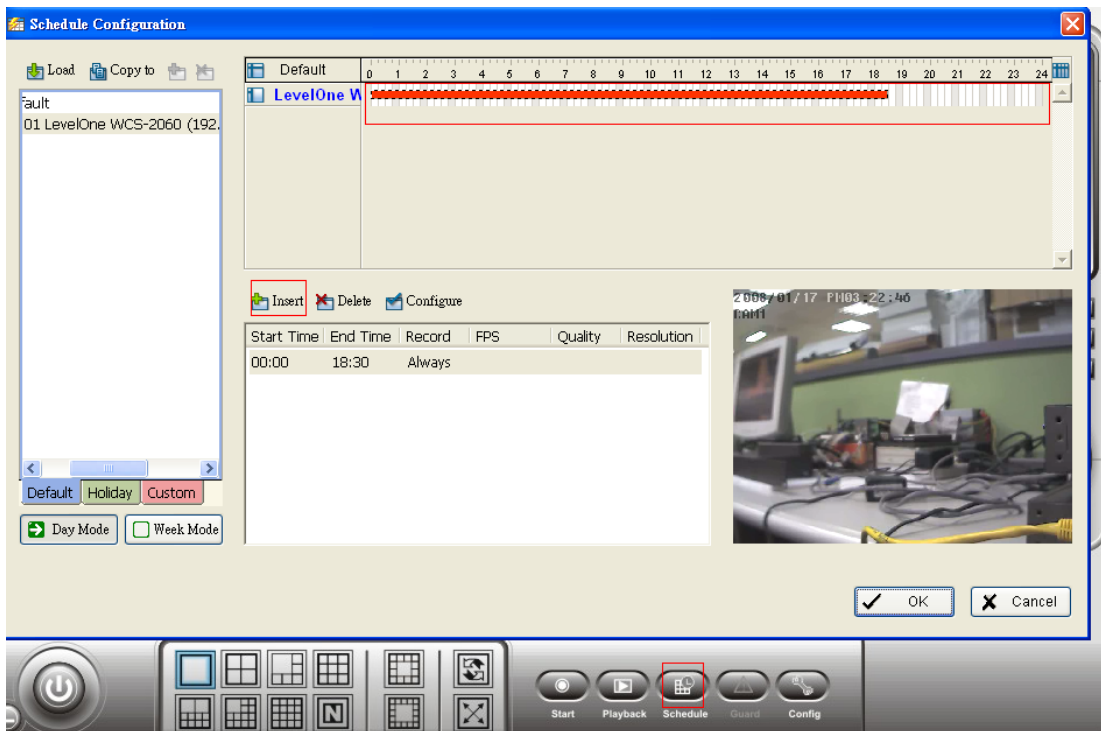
Schedule Configuration

Load Copy to

fault
01 LevelOne WCS-2060 (192.

Default Holiday Custom

Day Mode Week Mode

Default 0 1 2 3 4 5 6 7 8 9 10 11 12 13 14 15 16 17 18 19 20 21 22 23 24
LevelOne W

Insert Delete Configure

| Start Time | End Time | Record | FPS | Quality | Resolution |
|---|---|---|---|---|---|
| 00:00 | 18:30 | Always | | | |

2008/01/17 PM03:22:46
CAM1

OK Cancel

Start Playback Schedule Guard Config